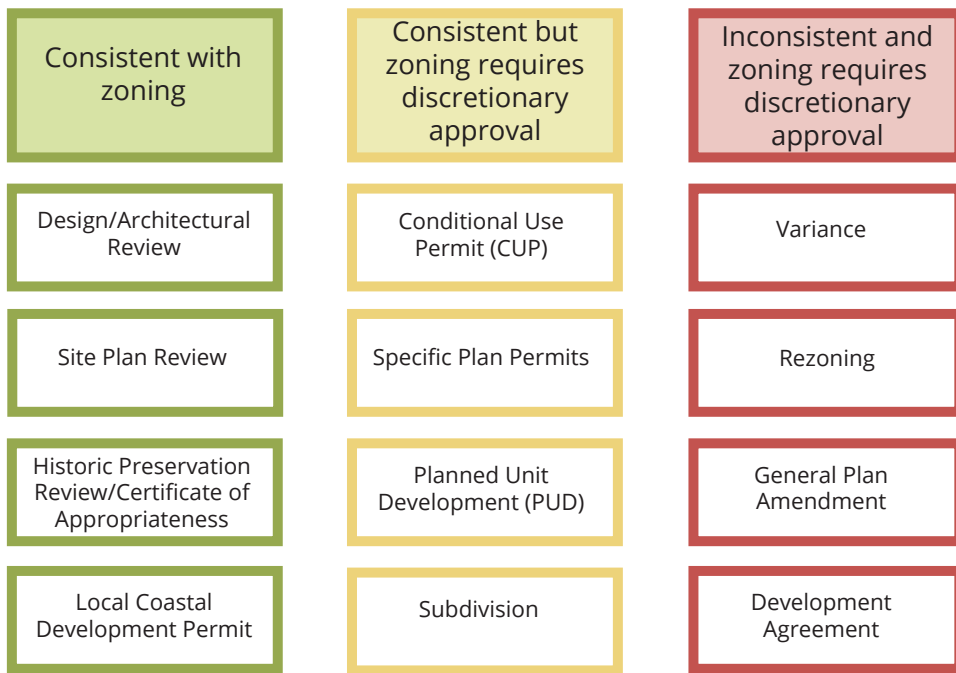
Consistent with zoning

Design/Architectural Review

Site Plan Review

Historic Preservation Review/Certificate of Appropriateness

Local Coastal Development Permit

Consistent but zoning requires discretionary approval

Conditional Use Permit (CUP)

Specific Plan Permits

Planned Unit Development (PUD)

Subdivision

Inconsistent and zoning requires discretionary approval

Variance

Rezoning

General Plan Amendment

Development Agreement